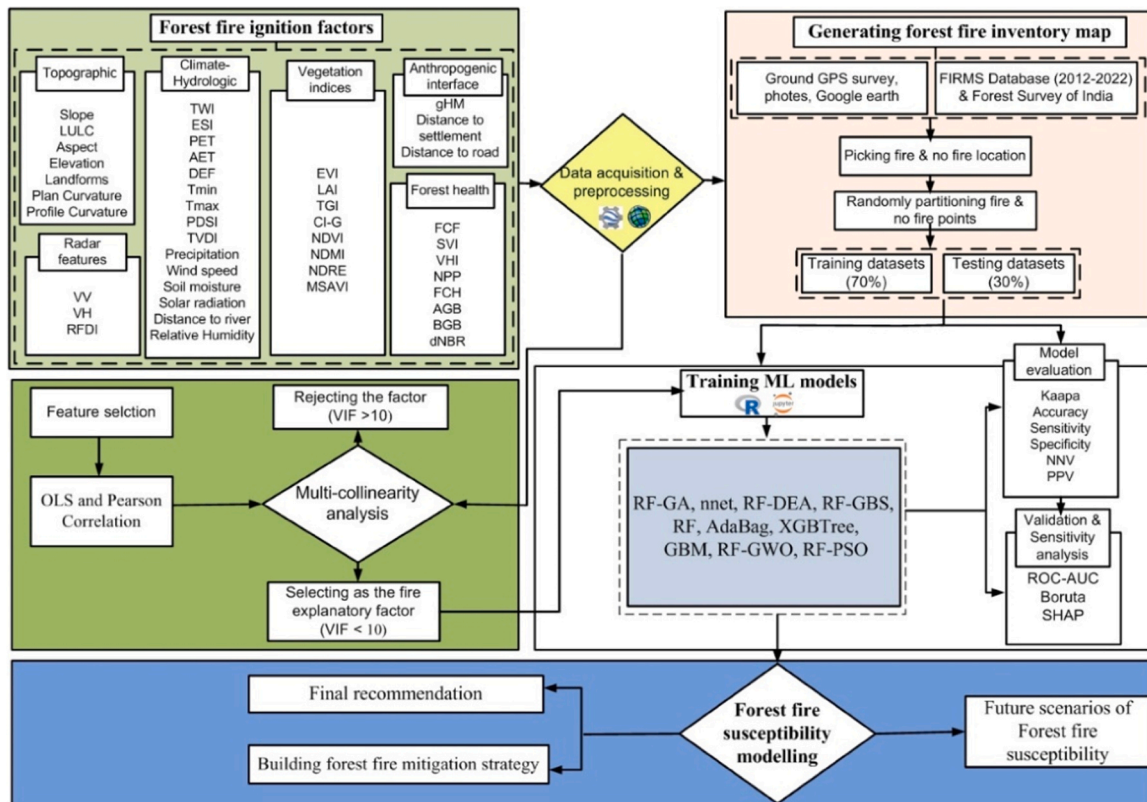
Forest fire ignition factors

Topographic
Slope
LULC
Aspect
Elevation
Landforms
Plan Curvature
Profile Curvature

Radar features
VV
VH
RFDI

Climate-Hydrologic
TWI
ESI
PET
AET
DEF
Tmin
Tmax
PDSI
TVDI
Precipitation
Wind speed
Soil moisture
Solar radiation
Distance to river
Relative Humidity

Vegetation indices
EVI
LAI
TGI
CI-G
NDVI
NDMI
NDRE
MSAVI

Anthropogenic interface
gHM
Distance to settlement
Distance to road

Forest health
FCF
SVI
VHI
NPP
FCH
AGB
BGB
dNBR

Data acquisition & preprocessing

Generating forest fire inventory map

Ground GPS survey, photes, Google earth

FIRMS Database (2012-2022) & Forest Survey of India

Picking fire & no fire location

Randomly partitioning fire & no fire points

Training datasets (70%)

Testing datasets (30%)

Feature selction

OLS and Pearson Correlation

Rejecting the factor (VIF >10)

Multi-collinearity analysis

Selecting as the fire explanatory factor (VIF < 10)

Training ML models

RF-GA, nnet, RF-DEA, RF-GBS, RF, AdaBag, XGBTree, GBM, RF-GWO, RF-PSO

Model evaluation
Kaapa
Accuracy
Sensitivity
Specificity
NNV
PPV

Validation & Sensitivity analysis
ROC-AUC
Boruta
SHAP

Final recommendation

Building forest fire mitigation strategy

Forest fire susceptibility modelling

Future scenarios of Forest fire susceptibility